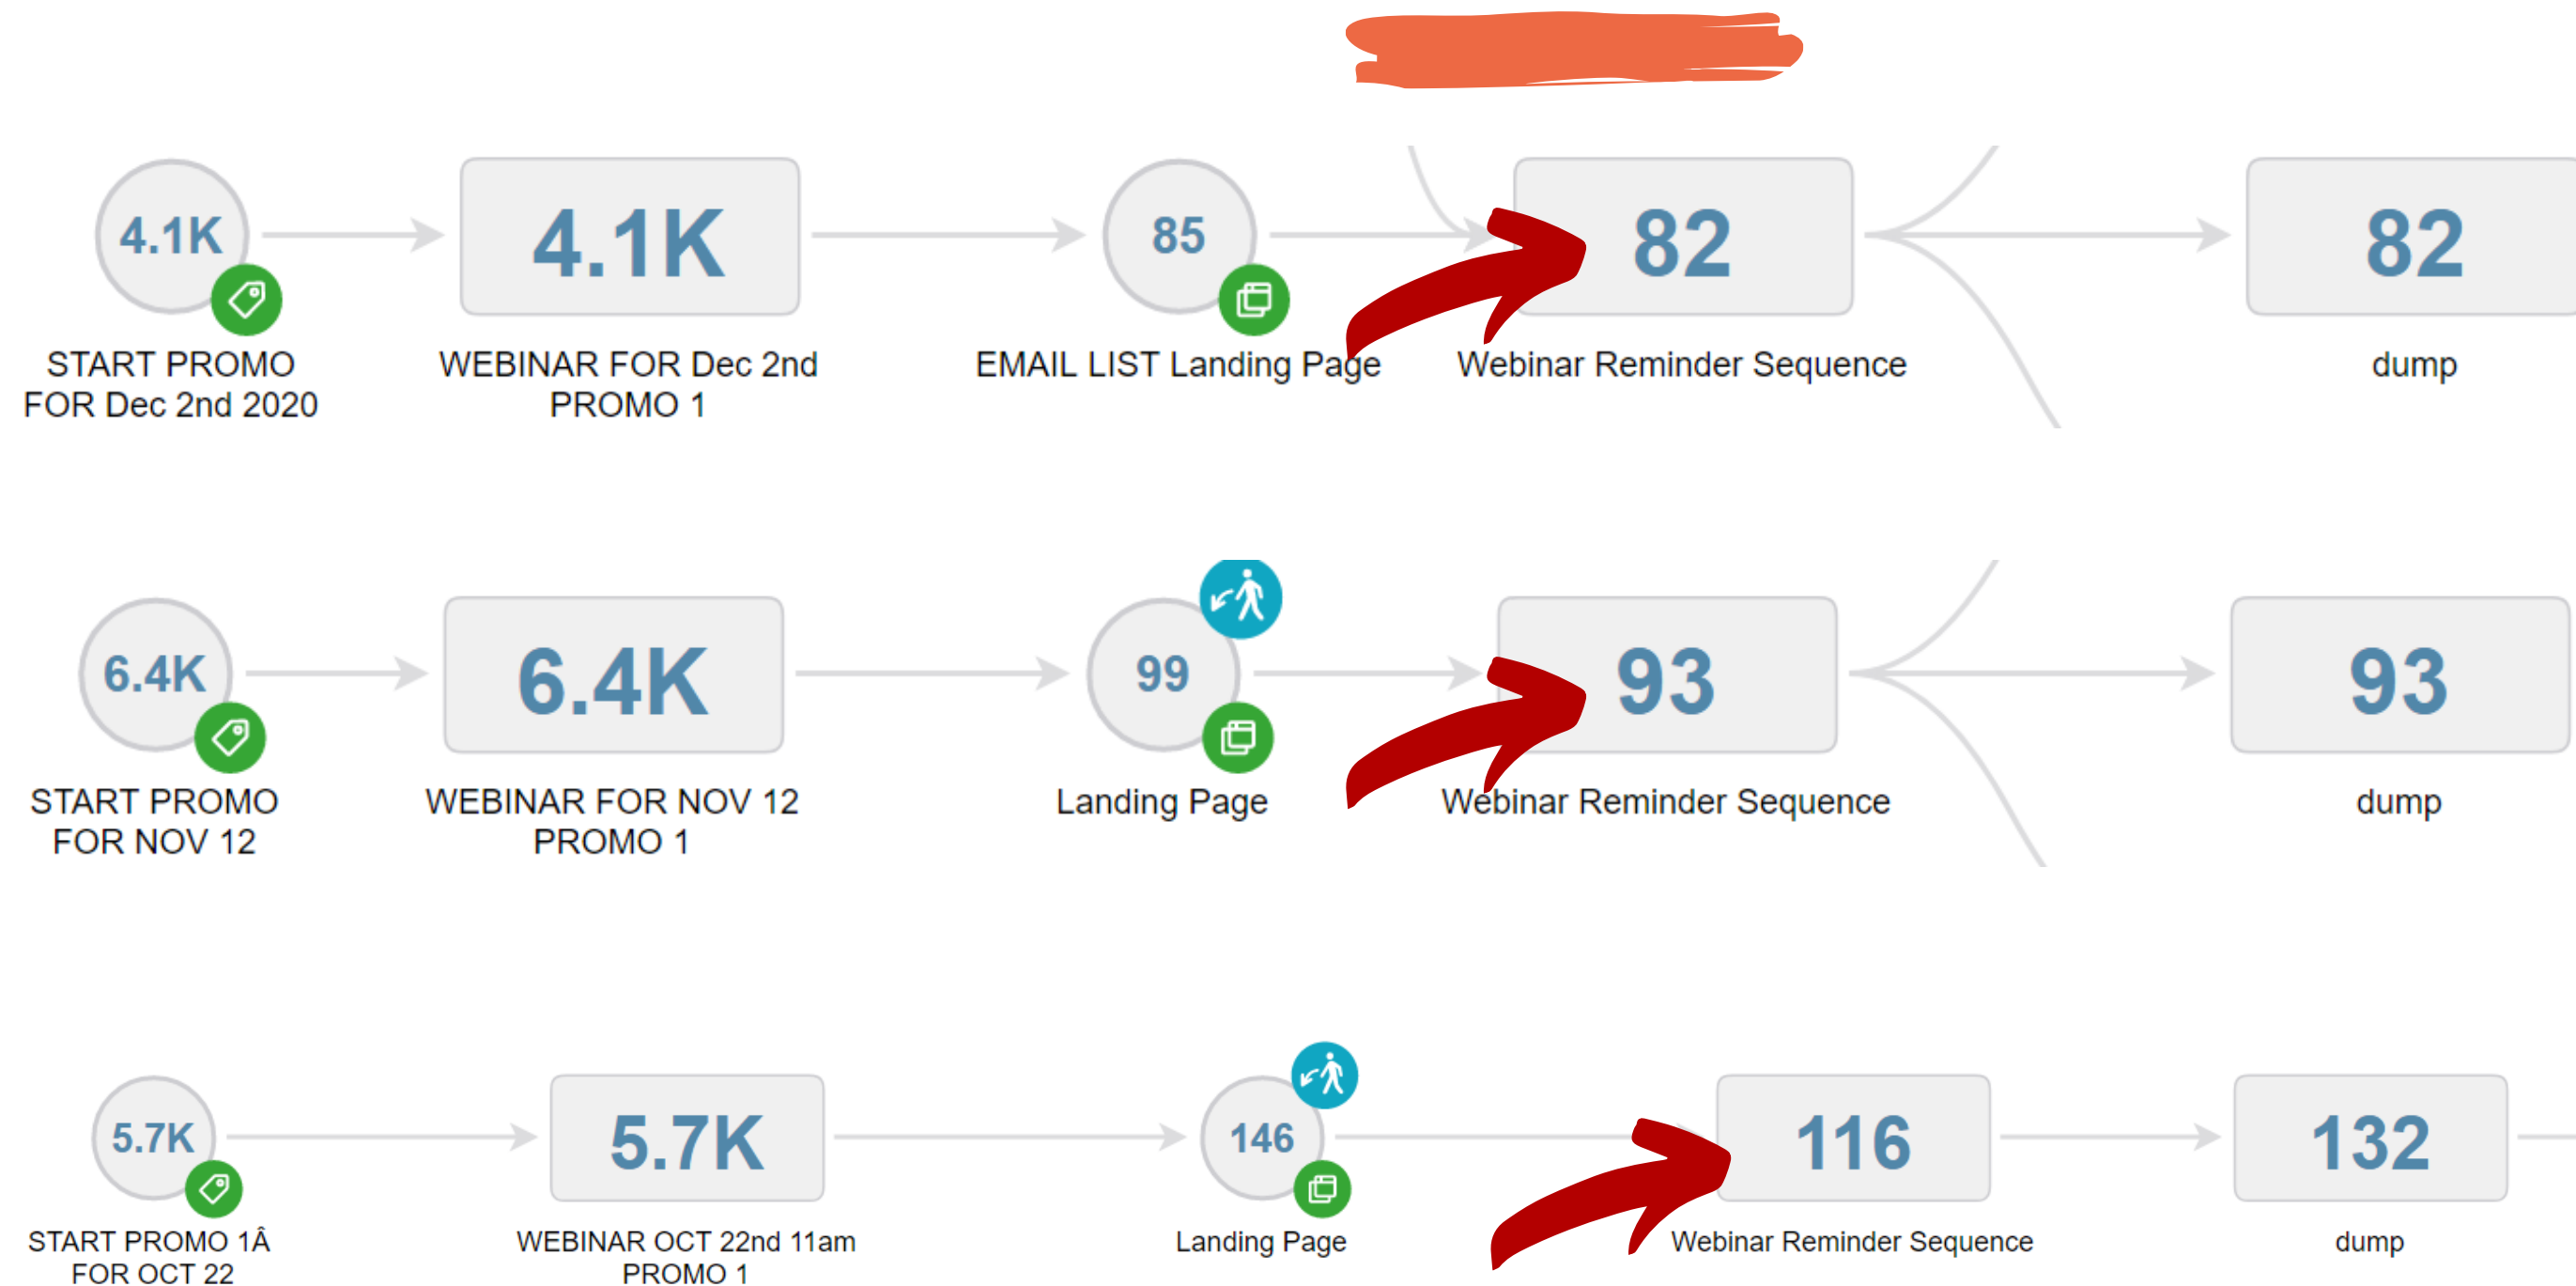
4.1K
START PROMO FOR Dec 2nd 2020

4.1K
WEBINAR FOR Dec 2nd PROMO 1

85
EMAIL LIST Landing Page

82
Webinar Reminder Sequence

82
dump

6.4K
START PROMO FOR NOV 12

6.4K
WEBINAR FOR NOV 12 PROMO 1

99
Landing Page

93
Webinar Reminder Sequence

93
dump

5.7K
START PROMO 1Â FOR OCT 22

5.7K
WEBINAR OCT 22nd 11am PROMO 1

146
Landing Page

116
Webinar Reminder Sequence

132
dump